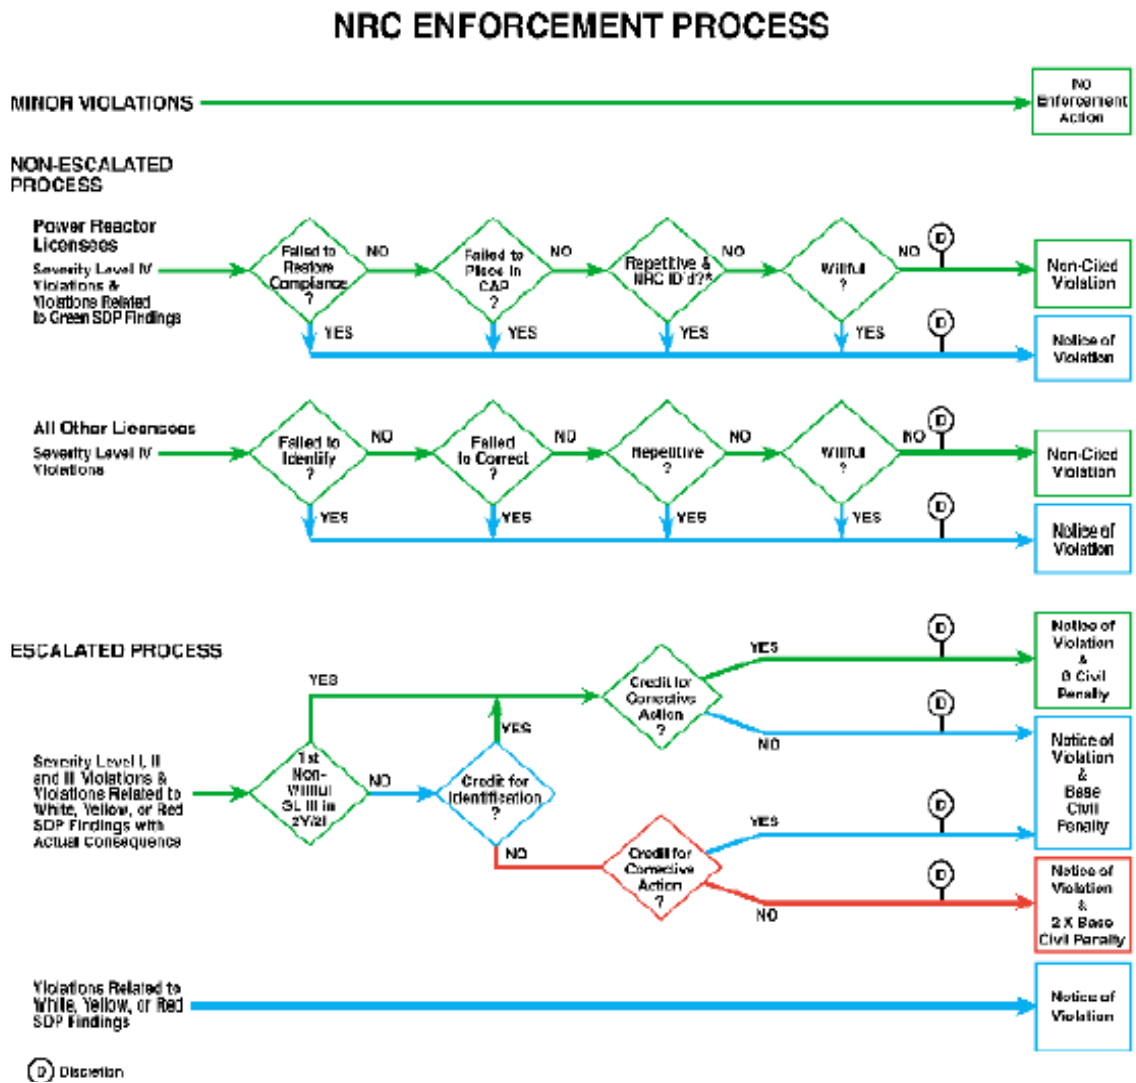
NRC ENFORCEMENT PROCESS

MINOR VIOLATIONS

No Enforcement Action

NON-ESCALATED PROCESS

Power Reactor Licensees

Severity Level IV Violations & Violations Related to Green SDP Findings

Failed to Restore Compliance ?

NO

Failed to Place in CAP ?

NO

Repetitive & NRC ID'd?*

NO

Willful ?

NO

D

Non-Cited Violation

YES

YES

YES

YES

D

Notice of Violation

All Other Licensees

Severity Level IV Violations

Failed to Identify ?

NO

Failed to Correct ?

NO

Repetitive ?

NO

Willful ?

NO

D

Non-Cited Violation

YES

YES

YES

YES

D

Notice of Violation

ESCALATED PROCESS

YES

Credit for Corrective Action ?

YES

D

Notice of Violation & 0 Civil Penalty

YES

D

NO

Notice of Violation & Base Civil Penalty

Severity Level I, II and III Violations & Violations Related to White, Yellow, or Red SDP Findings with Actual Consequence

1st Non-Willful SL III in 2Y/2I

NO

Credit for Identification ?

NO

Credit for Corrective Action ?

YES

D

D

NO

Notice of Violation & 2 X Base Civil Penalty

Violations Related to White, Yellow, or Red SDP Findings

Notice of Violation

D Discretion